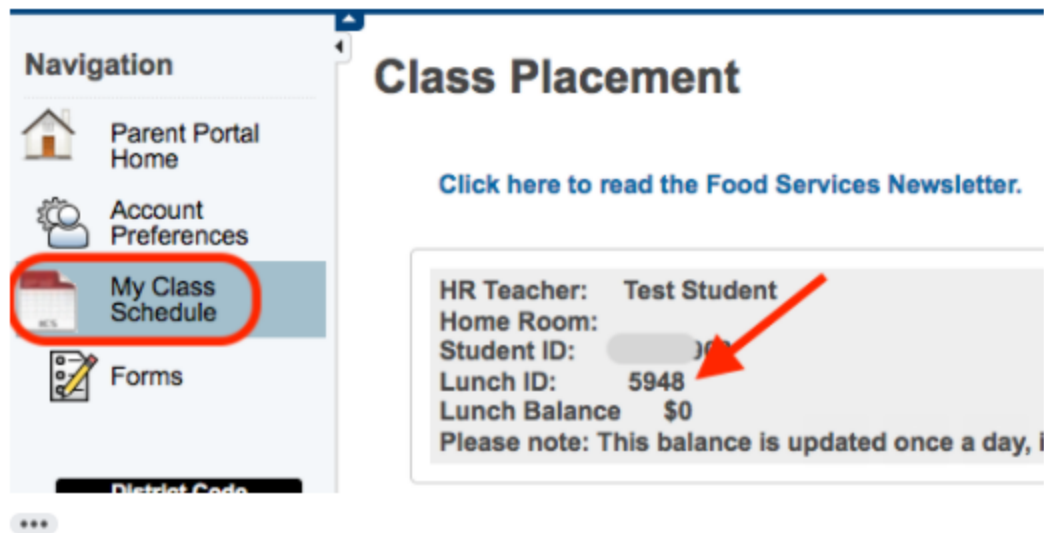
Navigation

Parent Portal Home

Account Preferences

My Class Schedule

Forms

District Code

Class Placement

Click here to read the Food Services Newsletter.

HR Teacher: Test Student
Home Room:
Student ID: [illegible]
Lunch ID: 5948
Lunch Balance $0
Please note: This balance is updated once a day, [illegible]